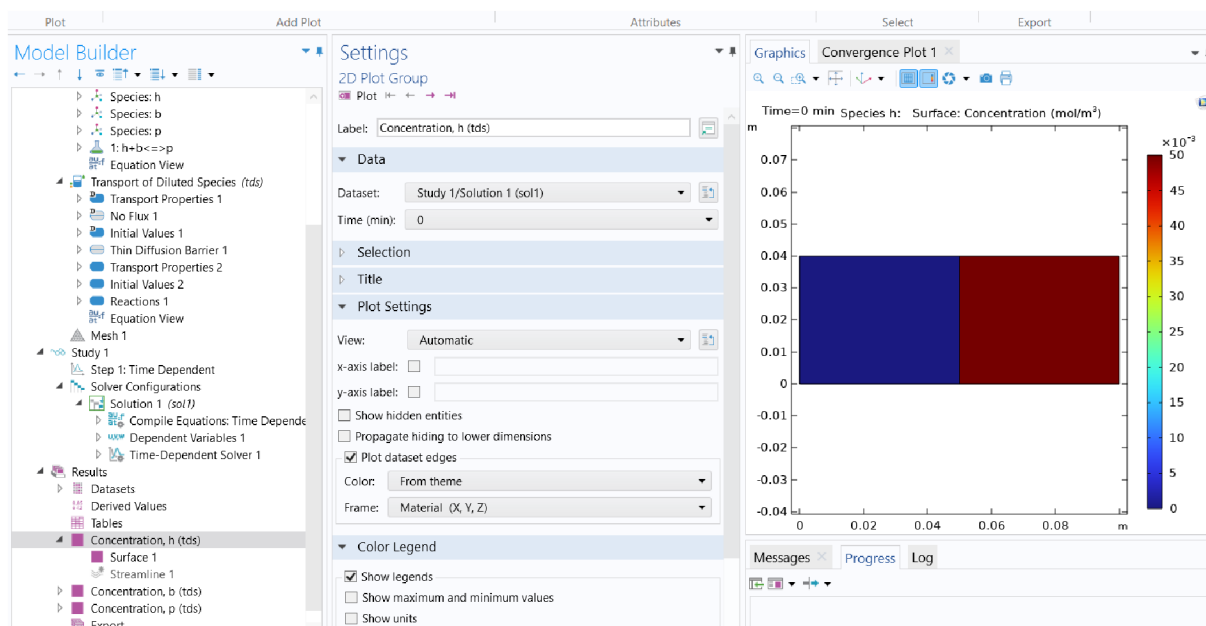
Plot | Add Plot | Attributes | Select | Export

Model Builder

Species: h
Species: b
Species: p
1: h+b<=>p
Equation View
Transport of Diluted Species (tds)
Transport Properties 1
No Flux 1
Initial Values 1
Thin Diffusion Barrier 1
Transport Properties 2
Initial Values 2
Reactions 1
Equation View
Mesh 1
Study 1
Step 1: Time Dependent
Solver Configurations
Solution 1 (sol1)
Compile Equations: Time Depende
Dependent Variables 1
Time-Dependent Solver 1
Results
Datasets
Derived Values
Tables
Concentration, h (tds)
Surface 1
Streamline 1
Concentration, b (tds)
Concentration, p (tds)
Export

Settings
2D Plot Group
Plot

Label: Concentration, h (tds)

Data
Dataset: Study 1/Solution 1 (sol1)
Time (min): 0

Selection
Title
Plot Settings
View: Automatic
x-axis label:
y-axis label:
Show hidden entities
Propagate hiding to lower dimensions
Plot dataset edges
Color: From theme
Frame: Material (X, Y, Z)

Color Legend
Show legends
Show maximum and minimum values
Show units

Graphics | Convergence Plot 1

Time=0 min Species h: Surface: Concentration (mol/m$^3$)

m
0.07
0.06
0.05
0.04
0.03
0.02
0.01
0
-0.01
-0.02
-0.03
-0.04
0 0.02 0.04 0.06 0.08 m

$\times10^{-3}$
50
45
40
35
30
25
20
15
10
5
0

Messages | Progress | Log